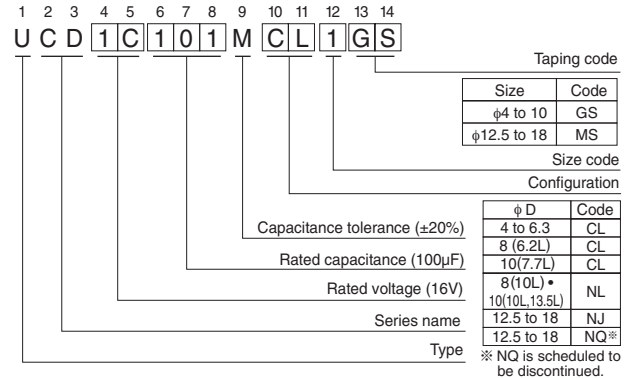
1 2 3 4 5 6 7 8 9 10 11 12 13 14

U C D 1 C 1 0 1 M C L 1 G S

Taping code

| Size | Code |
|---|---|
| $\phi$4 to 10 | GS |
| $\phi$12.5 to 18 | MS |

Size code

Configuration

Capacitance tolerance (±20%)

Rated capacitance (100µF)

Rated voltage (16V)

Series name

Type

| $\phi$ D | Code |
|---|---|
| 4 to 6.3 | CL |
| 8 (6.2L) | CL |
| 10(7.7L) | CL |
| 8(10L) • 10(10L,13.5L) | NL |
| 12.5 to 18 | NJ |
| 12.5 to 18 | NQ※ |

※ NQ is scheduled to be discontinued.